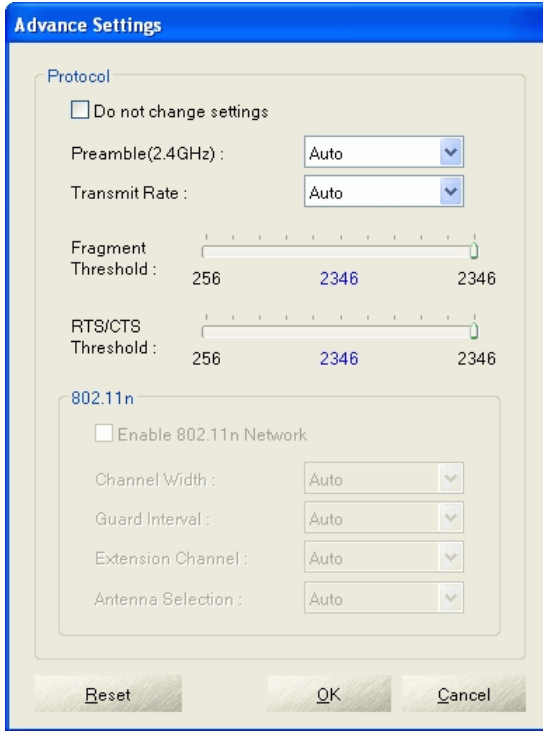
Advance Settings

Protocol

Do not change settings

Preamble(2.4GHz) : Auto

Transmit Rate : Auto

Fragment Threshold : 256 2346 2346

RTS/CTS Threshold : 256 2346 2346

802.11n

Enable 802.11n Network

Channel Width : Auto

Guard Interval : Auto

Extension Channel : Auto

Antenna Selection : Auto

Reset

OK

Cancel